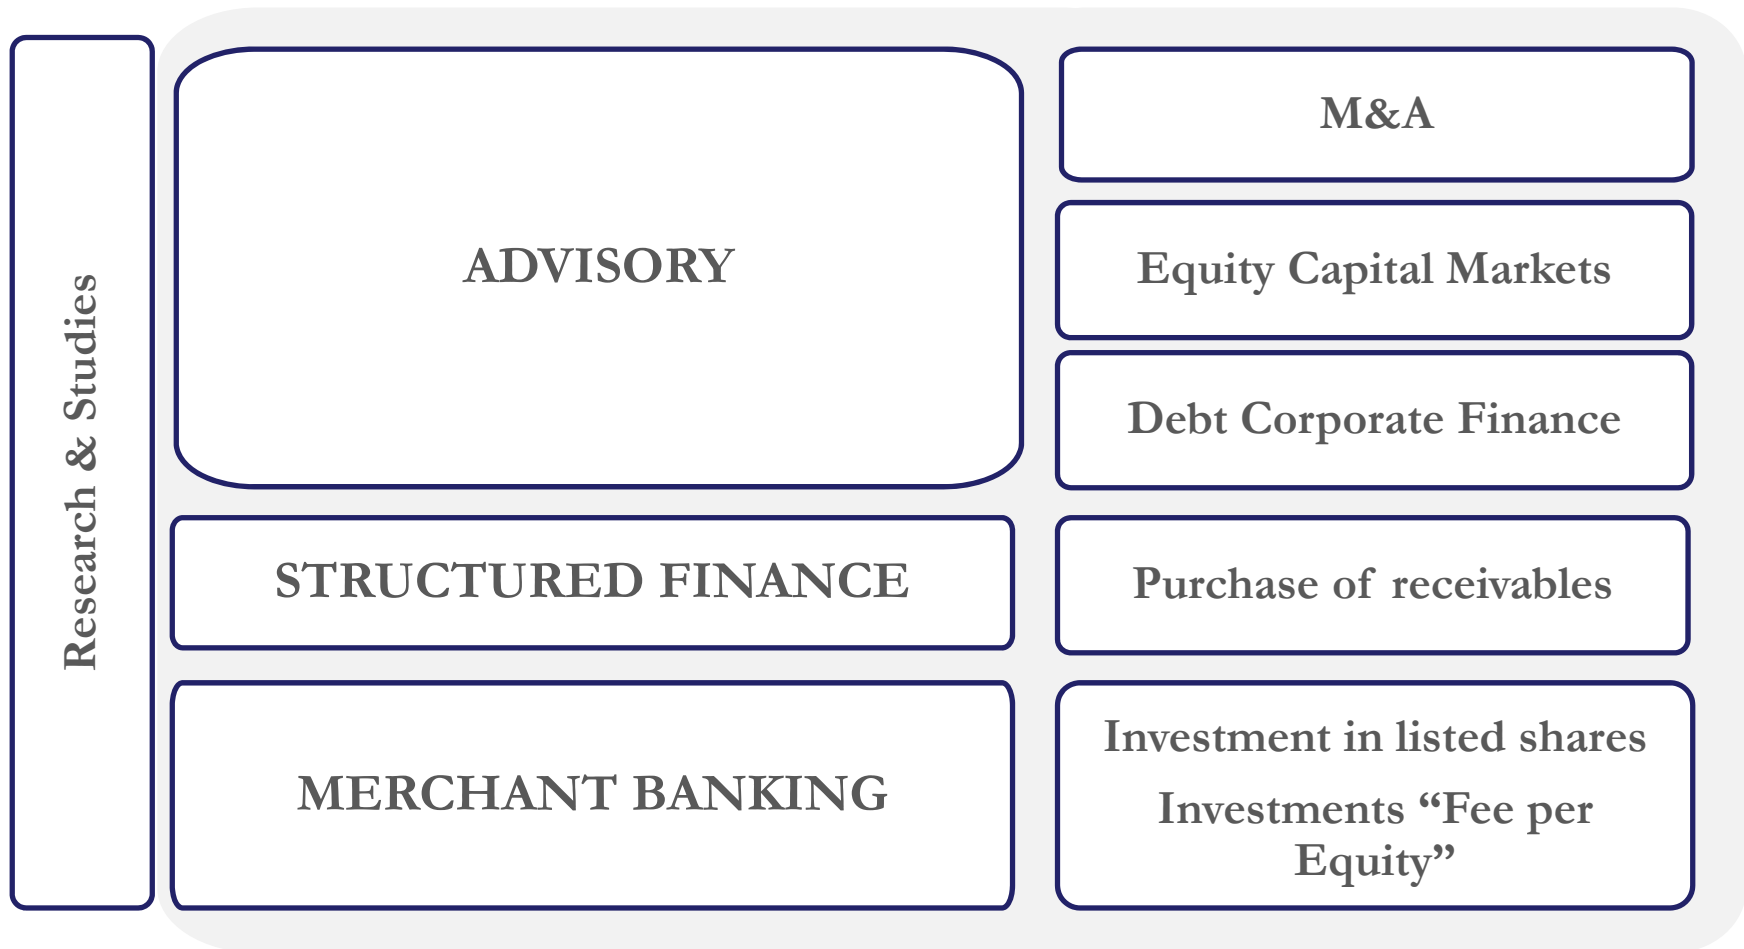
Research & Studies

ADVISORY

M&A

Equity Capital Markets

Debt Corporate Finance

STRUCTURED FINANCE

Purchase of receivables

MERCHANT BANKING

Investment in listed shares

Investments “Fee per Equity”